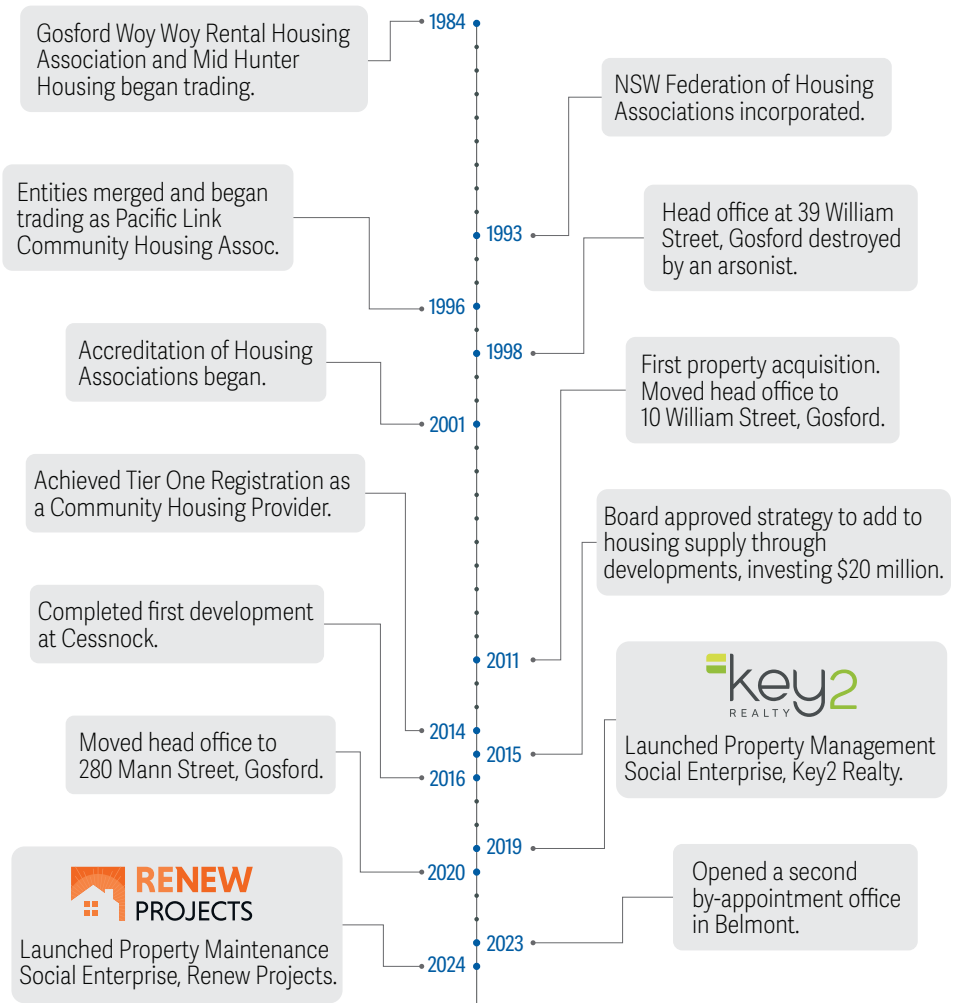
1984
Gosford Woy Woy Rental Housing Association and Mid Hunter Housing began trading.

1993
NSW Federation of Housing Associations incorporated.

1996
Entities merged and began trading as Pacific Link Community Housing Assoc.

1998
Head office at 39 William Street, Gosford destroyed by an arsonist.

2001
Accreditation of Housing Associations began.

2011
First property acquisition. Moved head office to 10 William Street, Gosford.

2014
Achieved Tier One Registration as a Community Housing Provider.

2015
Board approved strategy to add to housing supply through developments, investing $20 million.

2016
Completed first development at Cessnock.

2019
key2 REALTY
Launched Property Management Social Enterprise, Key2 Realty.

2020
Moved head office to 280 Mann Street, Gosford.

2023
Opened a second by-appointment office in Belmont.

2024
RENEW PROJECTS
Launched Property Maintenance Social Enterprise, Renew Projects.